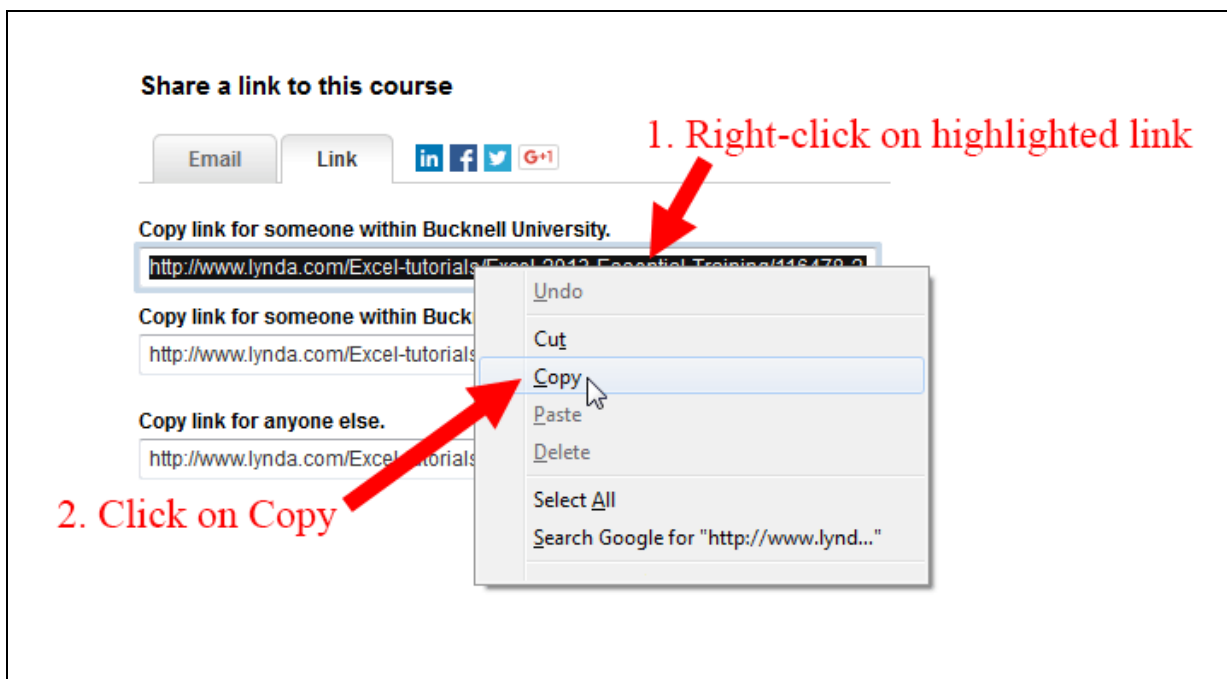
Share a link to this course

Email Link in f G+1

1. Right-click on highlighted link

Copy link for someone within Bucknell University.

http://www.lynda.com/Excel-tutorials/Excel-2013-Essential-Training/116478-2

Copy link for someone within Buck

http://www.lynda.com/Excel-tutorials

Copy link for anyone else.

http://www.lynda.com/Excel-tutorials

Undo
Cut
Copy
Paste
Delete
Select All
Search Google for "http://www.lynd..."

2. Click on Copy